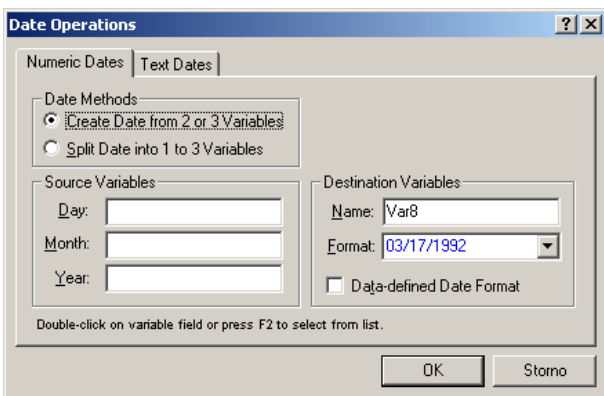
Date Operations

?
X

Numeric Dates
Text Dates

Date Methods
Create Date from 2 or 3 Variables
Split Date into 1 to 3 Variables

Source Variables
Day:
Month:
Year:

Destination Variables
Name: Var8
Format: 03/17/1992
Data-defined Date Format

Double-click on variable field or press F2 to select from list.

OK
Storno